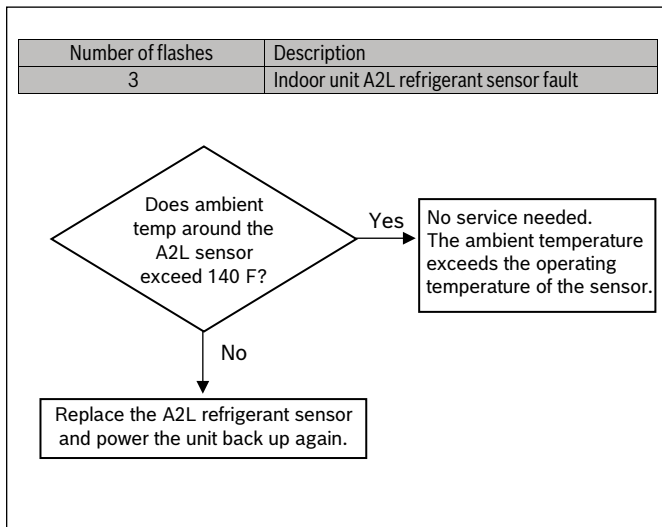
| Number of flashes | Description |
|---|---|
| 3 | Indoor unit A2L refrigerant sensor fault |

Does ambient temp around the A2L sensor exceed 140 F?

Yes

No service needed. The ambient temperature exceeds the operating temperature of the sensor.

No

Replace the A2L refrigerant sensor and power the unit back up again.